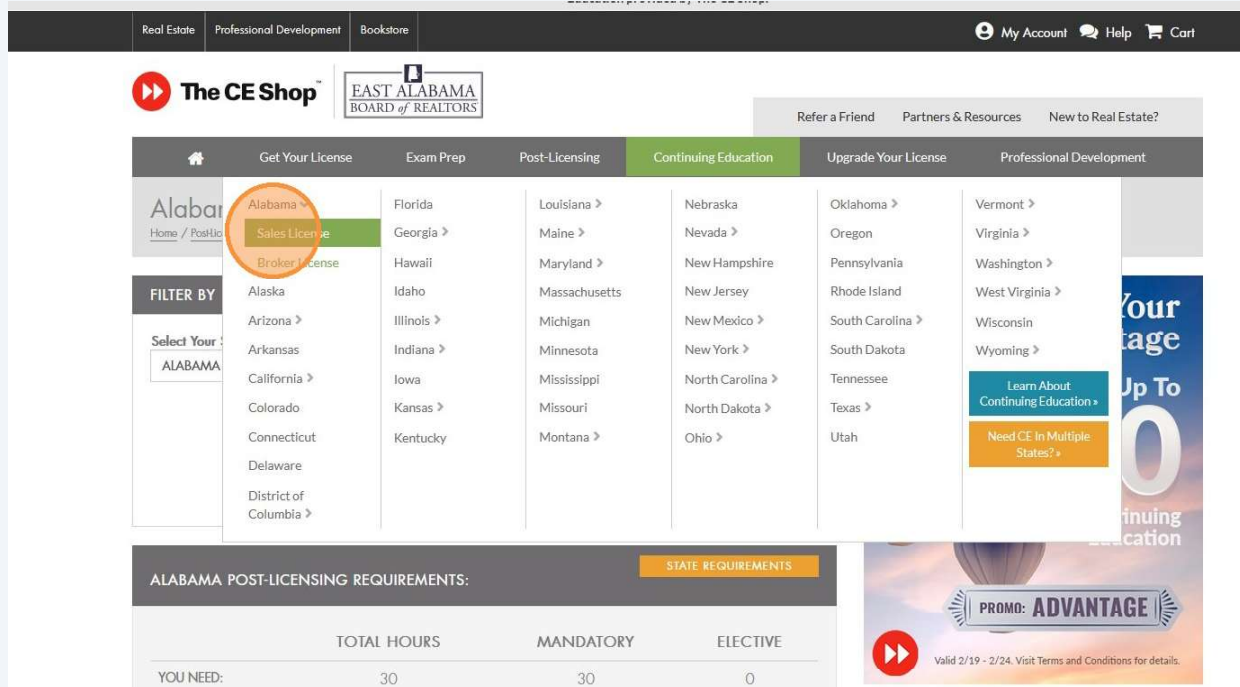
Real Estate | Professional Development | Bookstore

My Account  Help  Cart

The CE Shop

EAST ALABAMA BOARD of REALTORS

Refer a Friend  Partners & Resources  New to Real Estate?

Get Your License  Exam Prep  Post-Licensing  Continuing Education  Upgrade Your License  Professional Development

Alabar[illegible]
Home / PostLic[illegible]

FILTER BY

Select Your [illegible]
ALABAMA

Alabama
Sales License
Broker License
Alaska
Arizona
Arkansas
California
Colorado
Connecticut
Delaware
District of Columbia

Florida
Georgia
Hawaii
Idaho
Illinois
Indiana
Iowa
Kansas
Kentucky

Louisiana
Maine
Maryland
Massachusetts
Michigan
Minnesota
Mississippi
Missouri
Montana

Nebraska
Nevada
New Hampshire
New Jersey
New Mexico
New York
North Carolina
North Dakota
Ohio

Oklahoma
Oregon
Pennsylvania
Rhode Island
South Carolina
South Dakota
Tennessee
Texas
Utah

Vermont
Virginia
Washington
West Virginia
Wisconsin
Wyoming

Learn About Continuing Education »

Need CE In Multiple States? »

Your
tage
Up To
0
inuing
Education

PROMO: ADVANTAGE

Valid 2/19 - 2/24. Visit Terms and Conditions for details.

ALABAMA POST-LICENSING REQUIREMENTS:

STATE REQUIREMENTS

| | TOTAL HOURS | MANDATORY | ELECTIVE |
|---|---|---|---|
| YOU NEED: | 30 | 30 | 0 |